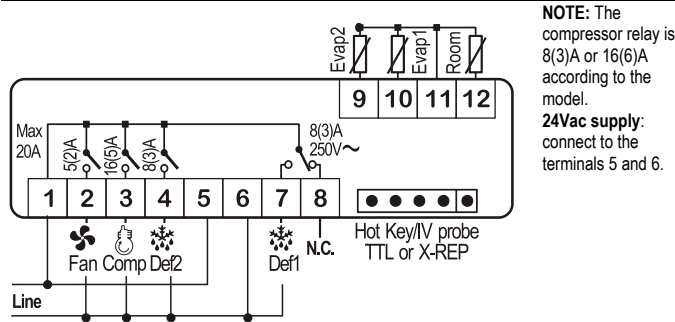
Evap2
Evap1
Room
9
10
11
12
Max 20A
5(2)A
16(5)A
8(3)A
8(3)A 250V~
1
2
3
4
5
6
7
8
Fan
Comp
Def2
Def1
N.C.
Hot Key/IV probe TTL or X-REP
Line

**NOTE:** The compressor relay is 8(3)A or 16(6)A according to the model.
**24Vac supply**: connect to the terminals 5 and 6.